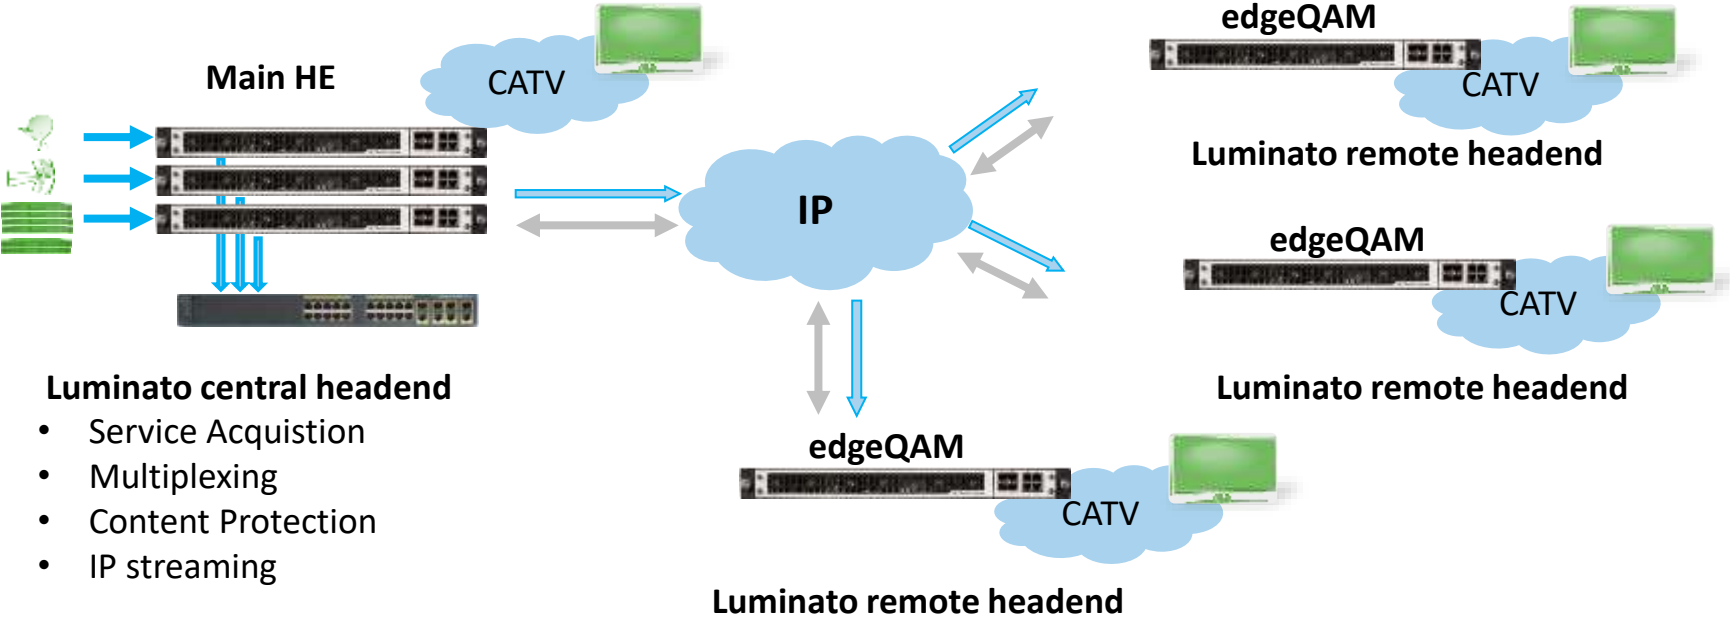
Main HE

CATV

edgeQAM

CATV

Luminato remote headend

IP

edgeQAM

CATV

Luminato remote headend

Luminato central headend

- Service Acquistion
- Multiplexing
- Content Protection
- IP streaming

edgeQAM

CATV

Luminato remote headend